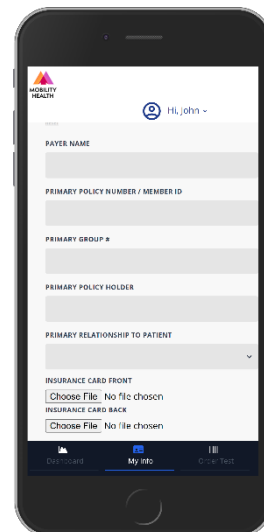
MOBILITY HEALTH

Hi, John

PAYER NAME

PRIMARY POLICY NUMBER / MEMBER ID

PRIMARY GROUP #

PRIMARY POLICY HOLDER

PRIMARY RELATIONSHIP TO PATIENT

INSURANCE CARD FRONT

Choose File No file chosen

INSURANCE CARD BACK

Choose File No file chosen

Dashboard My Info Order Test